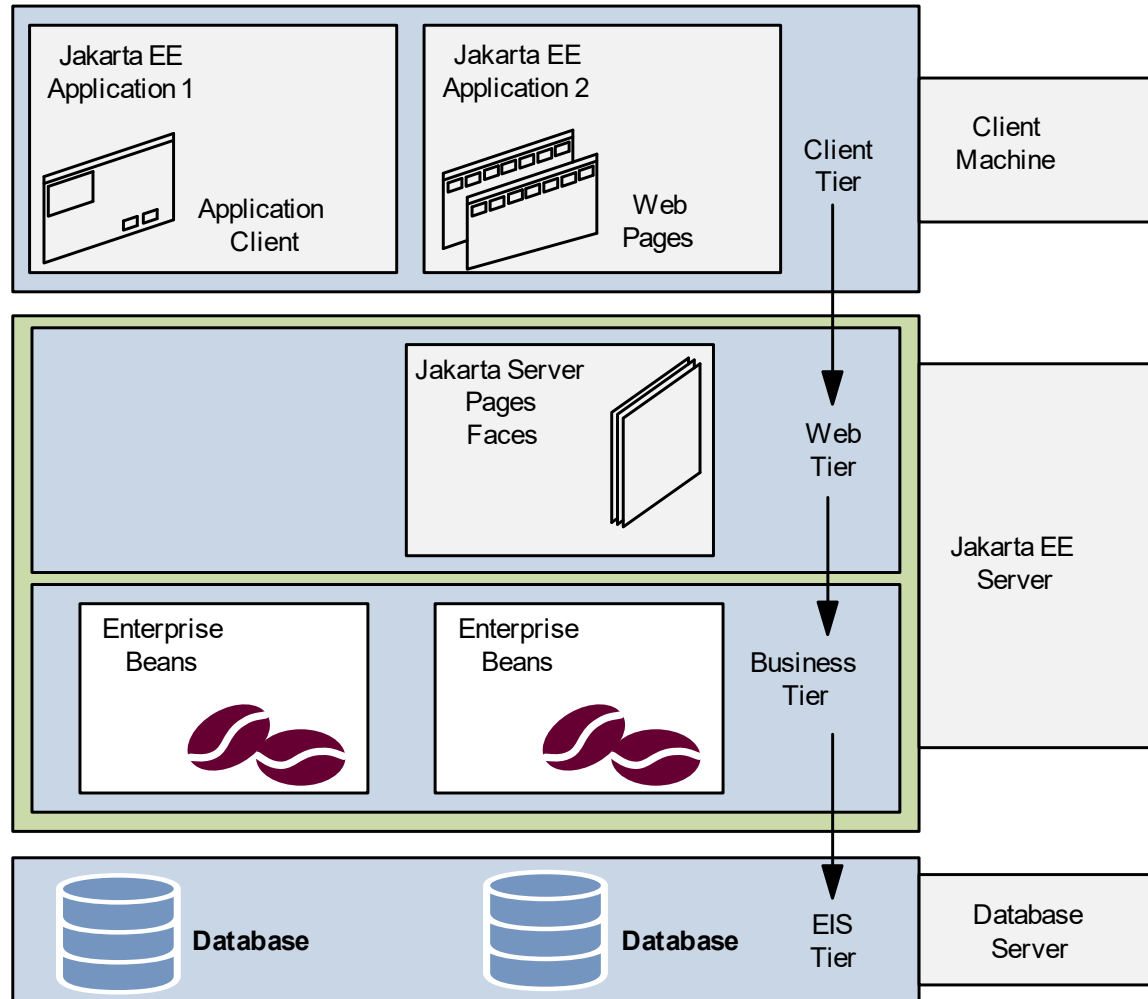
Jakarta EE Application 1

Application Client

Jakarta EE Application 2

Web Pages

Client Tier

Client Machine

Jakarta Server Pages Faces

Web Tier

Jakarta EE Server

Enterprise Beans

Enterprise Beans

Business Tier

Database

Database

EIS Tier

Database Server